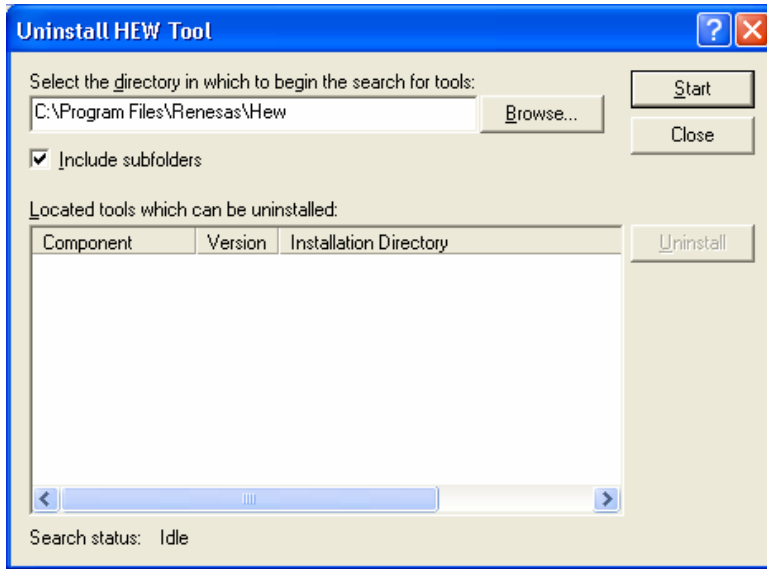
Uninstall HEW Tool

Select the directory in which to begin the search for tools:

C:\Program Files\Renesas\Hew

Browse...

Start

Close

Include subfolders

Located tools which can be uninstalled:

| Component | Version | Installation Directory |
|---|---|---|

Uninstall

Search status: Idle